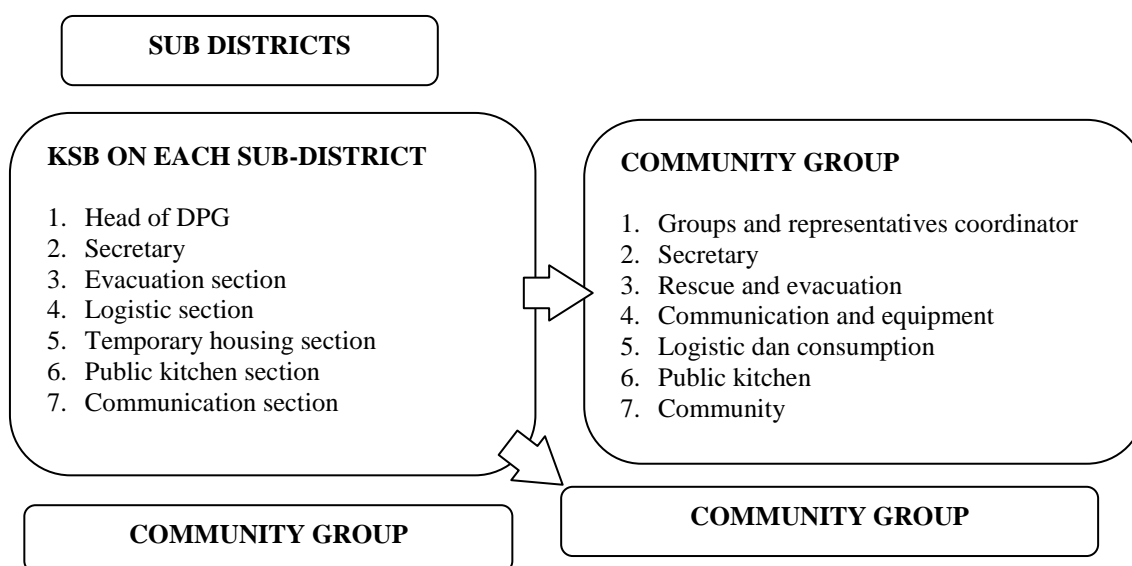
SUB DISTRICTS

KSB ON EACH SUB-DISTRICT

1. Head of DPG
2. Secretary
3. Evacuation section
4. Logistic section
5. Temporary housing section
6. Public kitchen section
7. Communication section

COMMUNITY GROUP

1. Groups and representatives coordinator
2. Secretary
3. Rescue and evacuation
4. Communication and equipment
5. Logistic dan consumption
6. Public kitchen
7. Community

COMMUNITY GROUP

COMMUNITY GROUP